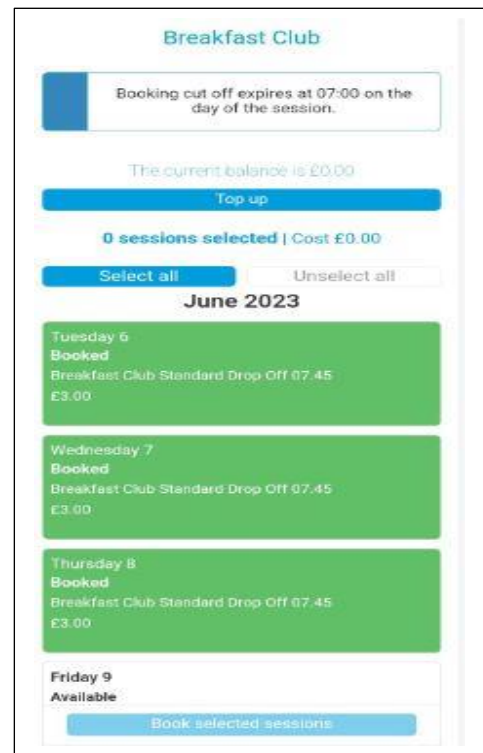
Breakfast Club

Booking cut off expires at 07:00 on the day of the session.

The current balance is £0.00

Top up

0 sessions selected | Cost £0.00

Select all

Unselect all

June 2023

Tuesday 6
Booked
Breakfast Club Standard Drop Off 07.45
£3.00

Wednesday 7
Booked
Breakfast Club Standard Drop Off 07.45
£3.00

Thursday 8
Booked
Breakfast Club Standard Drop Off 07.45
£3.00

Friday 9
Available

Book selected sessions